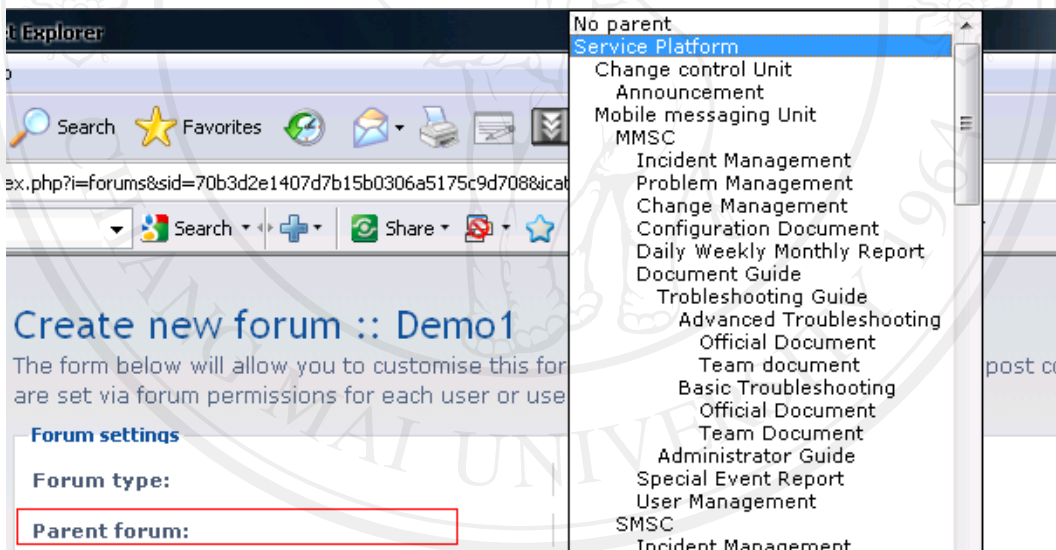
t Explorer

Search Favorites

ex.php?i=forums&sid=70b3d2e1407d7b15b0306a5175c9d708&icat

Search Share

No parent
Service Platform
Change control Unit
Announcement
Mobile messaging Unit
MMSC
Incident Management
Problem Management
Change Management
Configuration Document
Daily Weekly Monthly Report
Document Guide
Trobleshooting Guide
Advanced Troubleshooting
Official Document
Team document
Basic Troubleshooting
Official Document
Team Document
Administrator Guide
Special Event Report
User Management
SMSC
Incident Management

Create new forum :: Demo1

The form below will allow you to customise this for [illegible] post co are set via forum permissions for each user or use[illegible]

Forum settings

Forum type:

Parent forum: